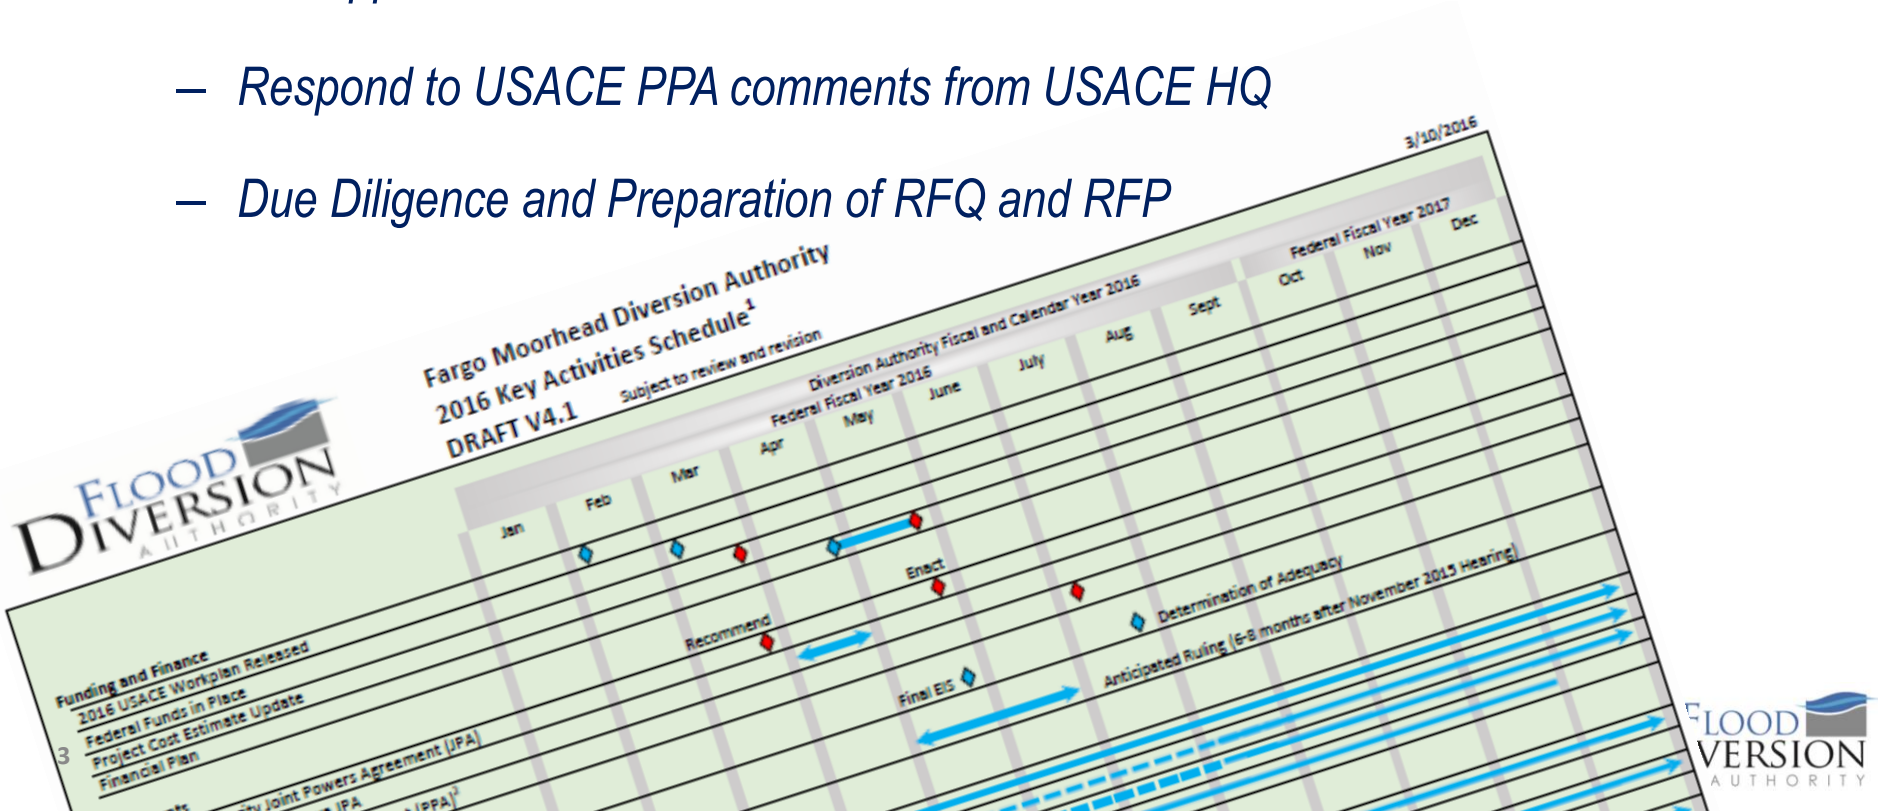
– Respond to USACE PPA comments from USACE HQ

– Due Diligence and Preparation of RFQ and RFP

3/10/2016

Flood Diversion Authority

Fargo Moorhead Diversion Authority
2016 Key Activities Schedule$^1$
DRAFT V4.1 Subject to review and revision

Diversion Authority Fiscal and Calendar Year 2016
Federal Fiscal Year 2016
Federal Fiscal Year 2017

Jan Feb Mar Apr May June July Aug Sept Oct Nov Dec

Funding and Finance
2016 USACE Workplan Released
Federal Funds in Place
Project Cost Estimate Update
Financial Plan
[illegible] Joint Powers Agreement (JPA)
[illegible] JPA
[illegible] (PPA)$^2$

Enact
Recommend
Determination of Adequacy
Anticipated Ruling (6-8 months after November 2015 Hearing)
Final EIS

3

Flood Diversion Authority